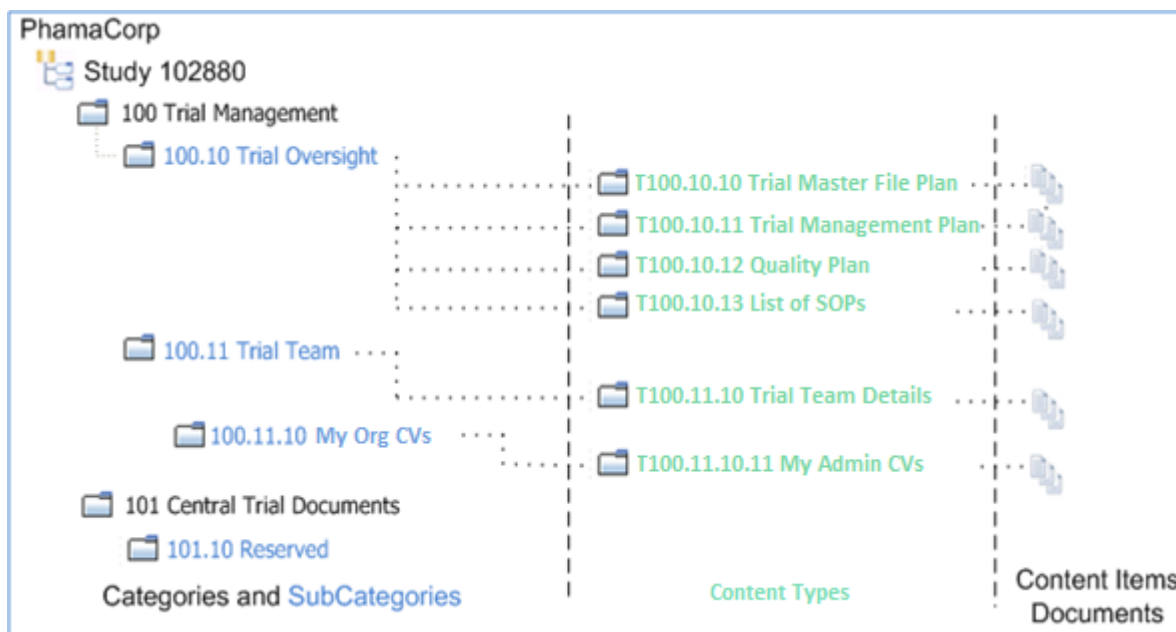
PhamaCorp
Study 102880
100 Trial Management
100.10 Trial Oversight
T100.10.10 Trial Master File Plan
T100.10.11 Trial Management Plan
T100.10.12 Quality Plan
T100.10.13 List of SOPs
100.11 Trial Team
T100.11.10 Trial Team Details
100.11.10 My Org CVs
T100.11.10.11 My Admin CVs
101 Central Trial Documents
101.10 Reserved
Categories and SubCategories
Content Types
Content Items
Documents